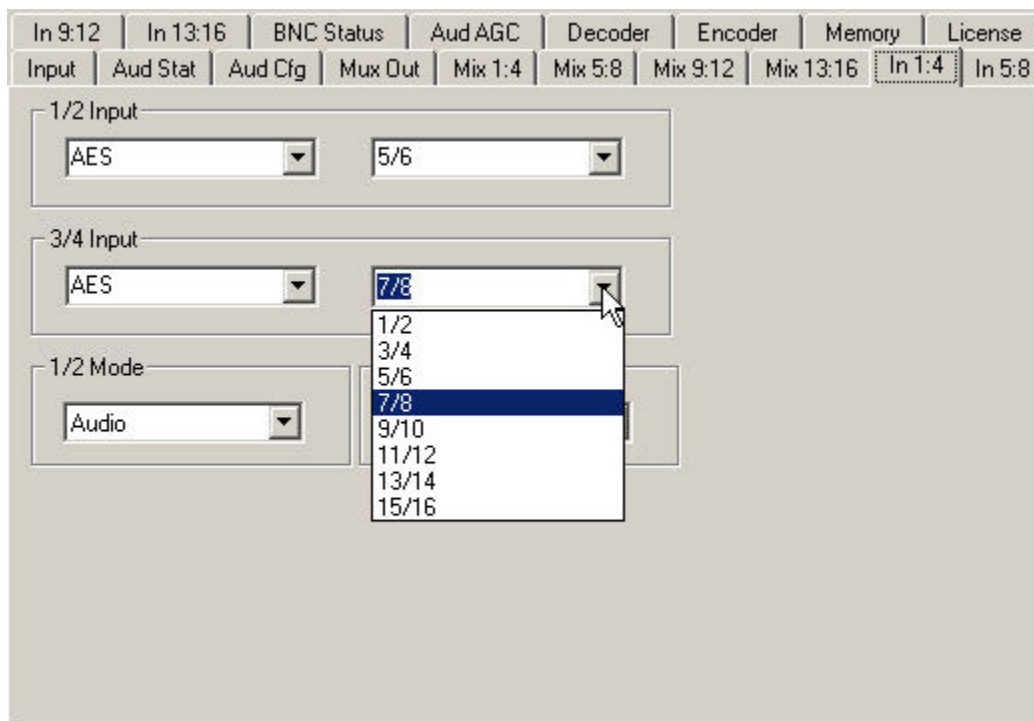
In 9:12 | In 13:16 | BNC Status | Aud AGC | Decoder | Encoder | Memory | License

Input | Aud Stat | Aud Cfg | Mux Out | Mix 1:4 | Mix 5:8 | Mix 9:12 | Mix 13:16 | In 1:4 | In 5:8

1/2 Input

AES

5/6

3/4 Input

AES

7/8

1/2
3/4
5/6
7/8
9/10
11/12
13/14
15/16

1/2 Mode

Audio